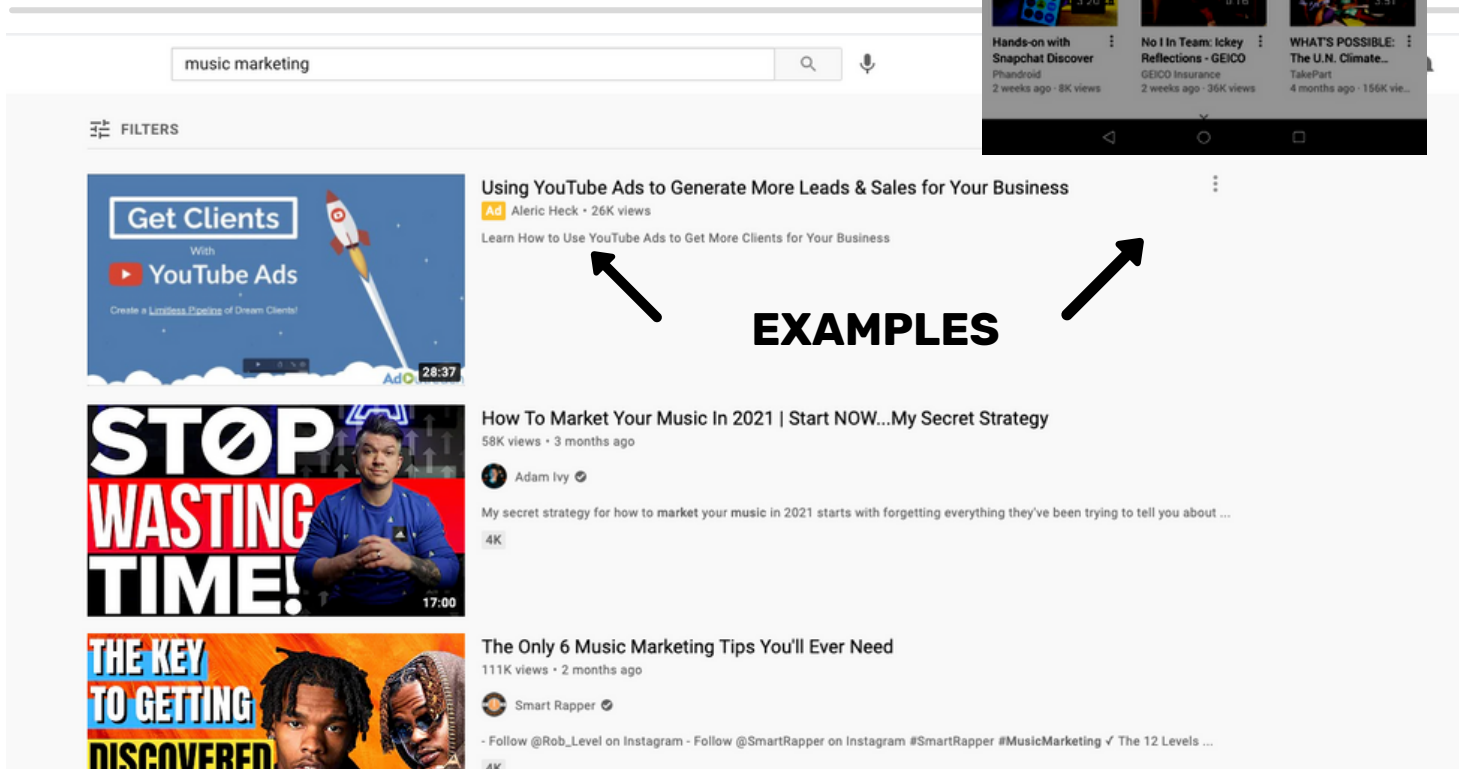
music marketing

Hands-on with Snapchat Discover
Phandroid
2 weeks ago · 8K views

No I In Team: Ickey Reflections - GEICO
GEICO Insurance
2 weeks ago · 36K views

WHAT'S POSSIBLE: The U.N. Climate...
TakePart
4 months ago · 156K vi

FILTERS

Get Clients
With
YouTube Ads
Create a Limitless Pipeline of Dream Clients!
28:37

Using YouTube Ads to Generate More Leads & Sales for Your Business
Ad Aleric Heck • 26K views
Learn How to Use YouTube Ads to Get More Clients for Your Business

EXAMPLES

STØP WASTING TIME!
17:00

How To Market Your Music In 2021 | Start NOW...My Secret Strategy
58K views • 3 months ago
Adam Ivy
My secret strategy for how to market your music in 2021 starts with forgetting everything they've been trying to tell you about ...
4K

THE KEY TO GETTING DISCOVERED

The Only 6 Music Marketing Tips You'll Ever Need
111K views • 2 months ago
Smart Rapper
- Follow @Rob_Level on Instagram - Follow @SmartRapper on Instagram #SmartRapper #MusicMarketing ✓ The 12 Levels ...
4K